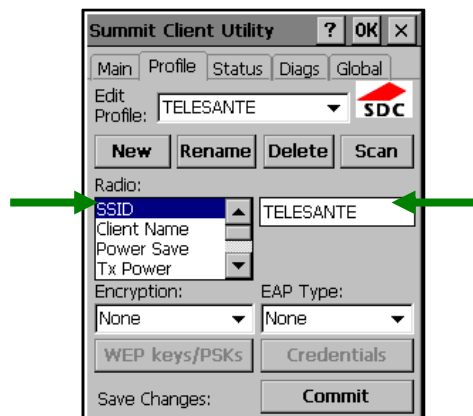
Summit Client Utility ? OK ×

Main Profile Status Diags Global

Edit Profile: TELESANTE

SDC

New Rename Delete Scan

Radio:

SSID
Client Name
Power Save
Tx Power

TELESANTE

Encryption:
None

EAP Type:
None

WEP keys/PSKs
Credentials

Save Changes:
Commit